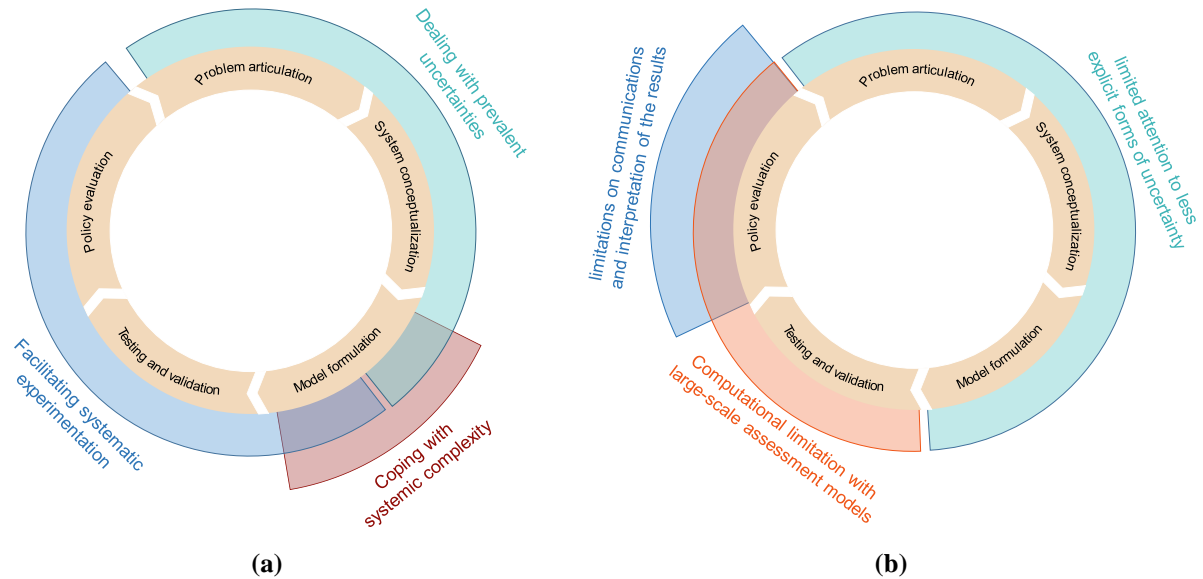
Dealing with prevalent uncertainties

Problem articulation

System conceptualization

Model formulation

Testing and validation

Policy evaluation

Facilitating systematic experimentation

Coping with systemic complexity

(a)

limitations on communications and interpretation of the results

limited attention to less explicit forms of uncertainty

Problem articulation

System conceptualization

Model formulation

Testing and validation

Policy evaluation

Computational limitation with large-scale assessment models

(b)